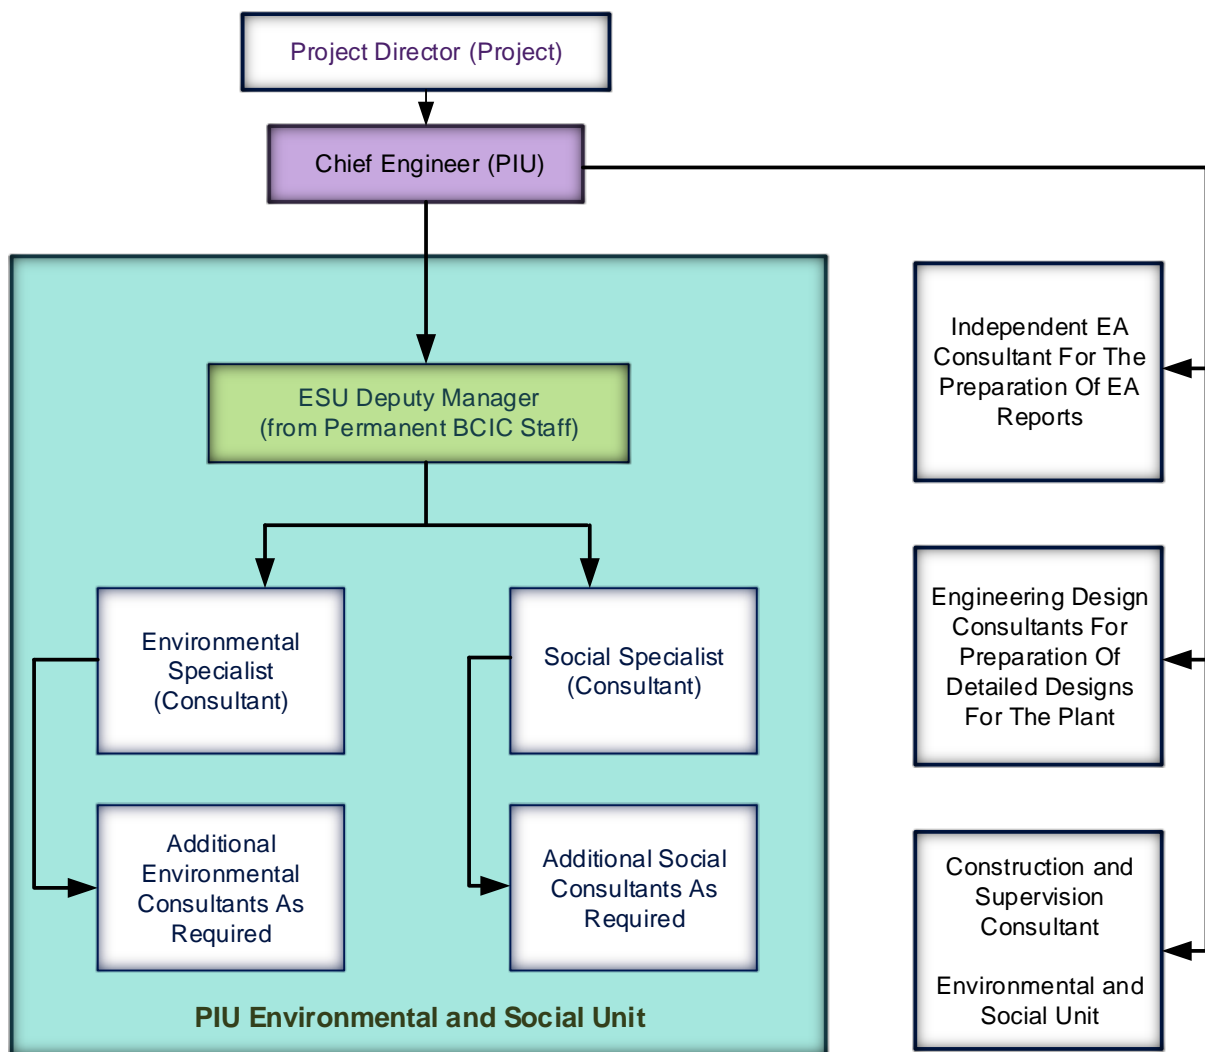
Project Director (Project)

Chief Engineer (PIU)

ESU Deputy Manager (from Permanent BCIC Staff)

Environmental Specialist (Consultant)

Social Specialist (Consultant)

Additional Environmental Consultants As Required

Additional Social Consultants As Required

PIU Environmental and Social Unit

Independent EA Consultant For The Preparation Of EA Reports

Engineering Design Consultants For Preparation Of Detailed Designs For The Plant

Construction and Supervision Consultant

Environmental and Social Unit